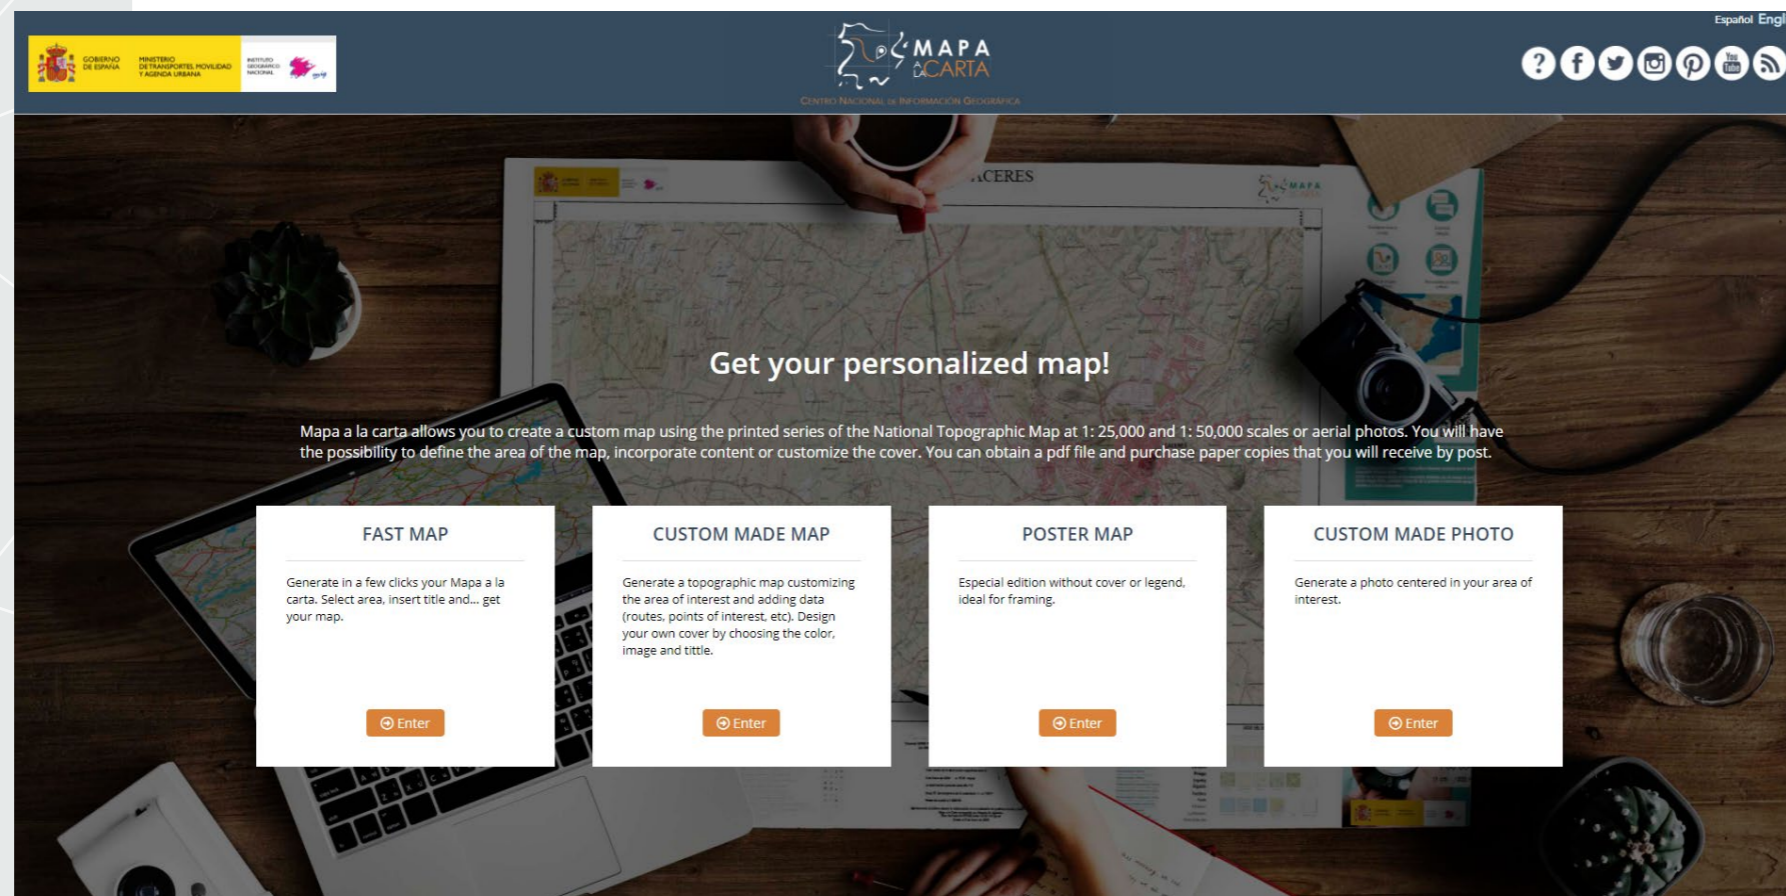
GOBIERNO DE ESPAÑA MINISTERIO DE TRANSPORTES, MOVILIDAD Y AGENDA URBANA INSTITUTO GEOGRÁFICO NACIONAL

MAPA A LA CARTA
CENTRO NACIONAL DE INFORMACIÓN GEOGRÁFICA

Español Engl

?

ACERES

Get your personalized map!

Mapa a la carta allows you to create a custom map using the printed series of the National Topographic Map at 1: 25,000 and 1: 50,000 scales or aerial photos. You will have the possibility to define the area of the map, incorporate content or customize the cover. You can obtain a pdf file and purchase paper copies that you will receive by post.

FAST MAP

Generate in a few clicks your Mapa a la carta. Select area, insert title and... get your map.

Enter

CUSTOM MADE MAP

Generate a topographic map customizing the area of interest and adding data (routes, points of interest, etc). Design your own cover by choosing the color, image and tittle.

Enter

POSTER MAP

Especial edition without cover or legend, ideal for framing.

Enter

CUSTOM MADE PHOTO

Generate a photo centered in your area of interest.

Enter